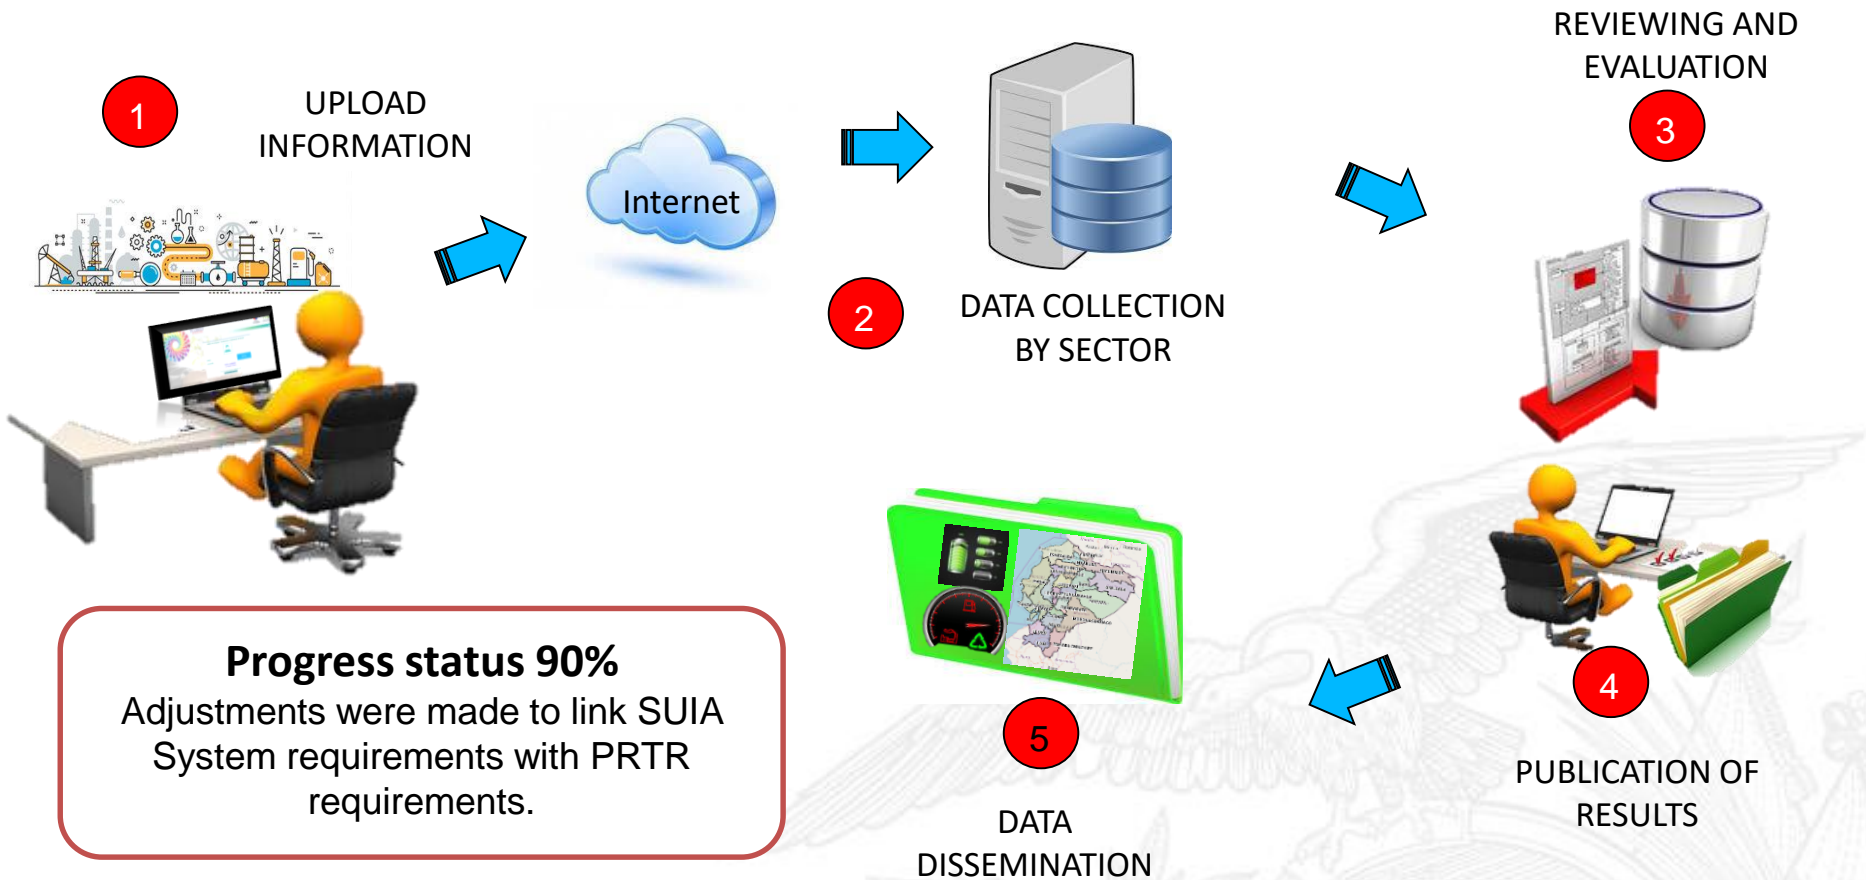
1

UPLOAD INFORMATION

Internet

2

DATA COLLECTION BY SECTOR

REVIEWING AND EVALUATION

3

4

PUBLICATION OF RESULTS

5

DATA DISSEMINATION

**Progress status 90%**
Adjustments were made to link SUIA System requirements with PRTR requirements.